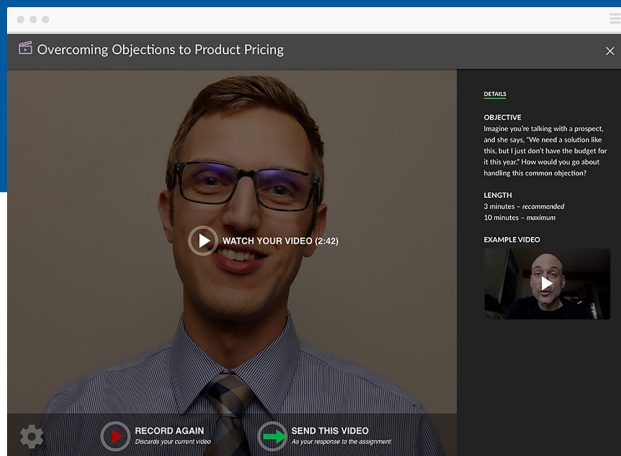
Overcoming Objections to Product Pricing

WATCH YOUR VIDEO (2:42)

DETAILS

OBJECTIVE
Imagine you're talking with a prospect, and she says, "We need a solution like this, but I just don't have the budget for it this year." How would you go about handling this common objection?

LENGTH
3 minutes – *recommended*
10 minutes – *maximum*

EXAMPLE VIDEO

RECORD AGAIN
Discards your current video

SEND THIS VIDEO
As your response to the assignment